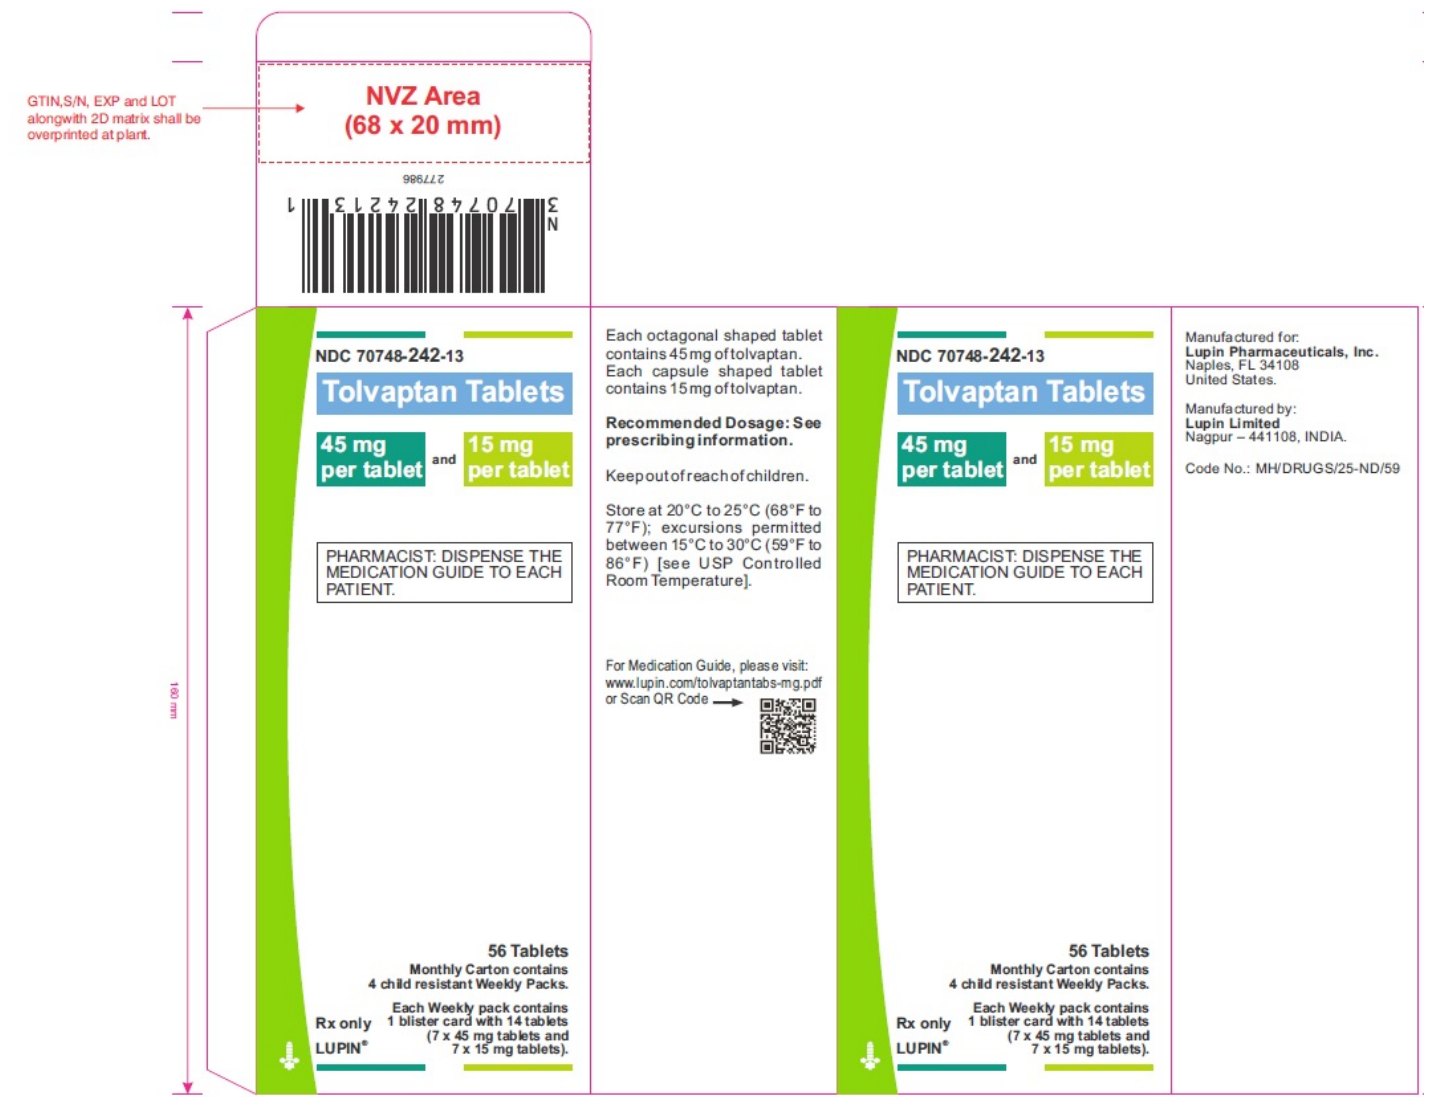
GTIN,S/N, EXP and LOT alongwith 2D matrix shall be overprinted at plant.

NVZ Area
(68 x 20 mm)

277986

N 3 70748 24213 1

160 mm

NDC 70748-242-13

Tolvaptan Tablets

45 mg per tablet and 15 mg per tablet

PHARMACIST: DISPENSE THE MEDICATION GUIDE TO EACH PATIENT.

56 Tablets
Monthly Carton contains 4 child resistant Weekly Packs.

Each Weekly pack contains 1 blister card with 14 tablets (7 x 45 mg tablets and 7 x 15 mg tablets).

Rx only
LUPIN®

Each octagonal shaped tablet contains 45 mg of tolvaptan. Each capsule shaped tablet contains 15 mg of tolvaptan.

Recommended Dosage: See prescribing information.

Keep out of reach of children.

Store at 20°C to 25°C (68°F to 77°F); excursions permitted between 15°C to 30°C (59°F to 86°F) [see USP Controlled Room Temperature].

For Medication Guide, please visit: www.lupin.com/tolvaptantabs-mg.pdf or Scan QR Code

NDC 70748-242-13

Tolvaptan Tablets

45 mg per tablet and 15 mg per tablet

PHARMACIST: DISPENSE THE MEDICATION GUIDE TO EACH PATIENT.

56 Tablets
Monthly Carton contains 4 child resistant Weekly Packs.

Each Weekly pack contains 1 blister card with 14 tablets (7 x 45 mg tablets and 7 x 15 mg tablets).

Rx only
LUPIN®

Manufactured for:
Lupin Pharmaceuticals, Inc.
Naples, FL 34108
United States.

Manufactured by:
Lupin Limited
Nagpur – 441108, INDIA.

Code No.: MH/DRUGS/25-ND/59